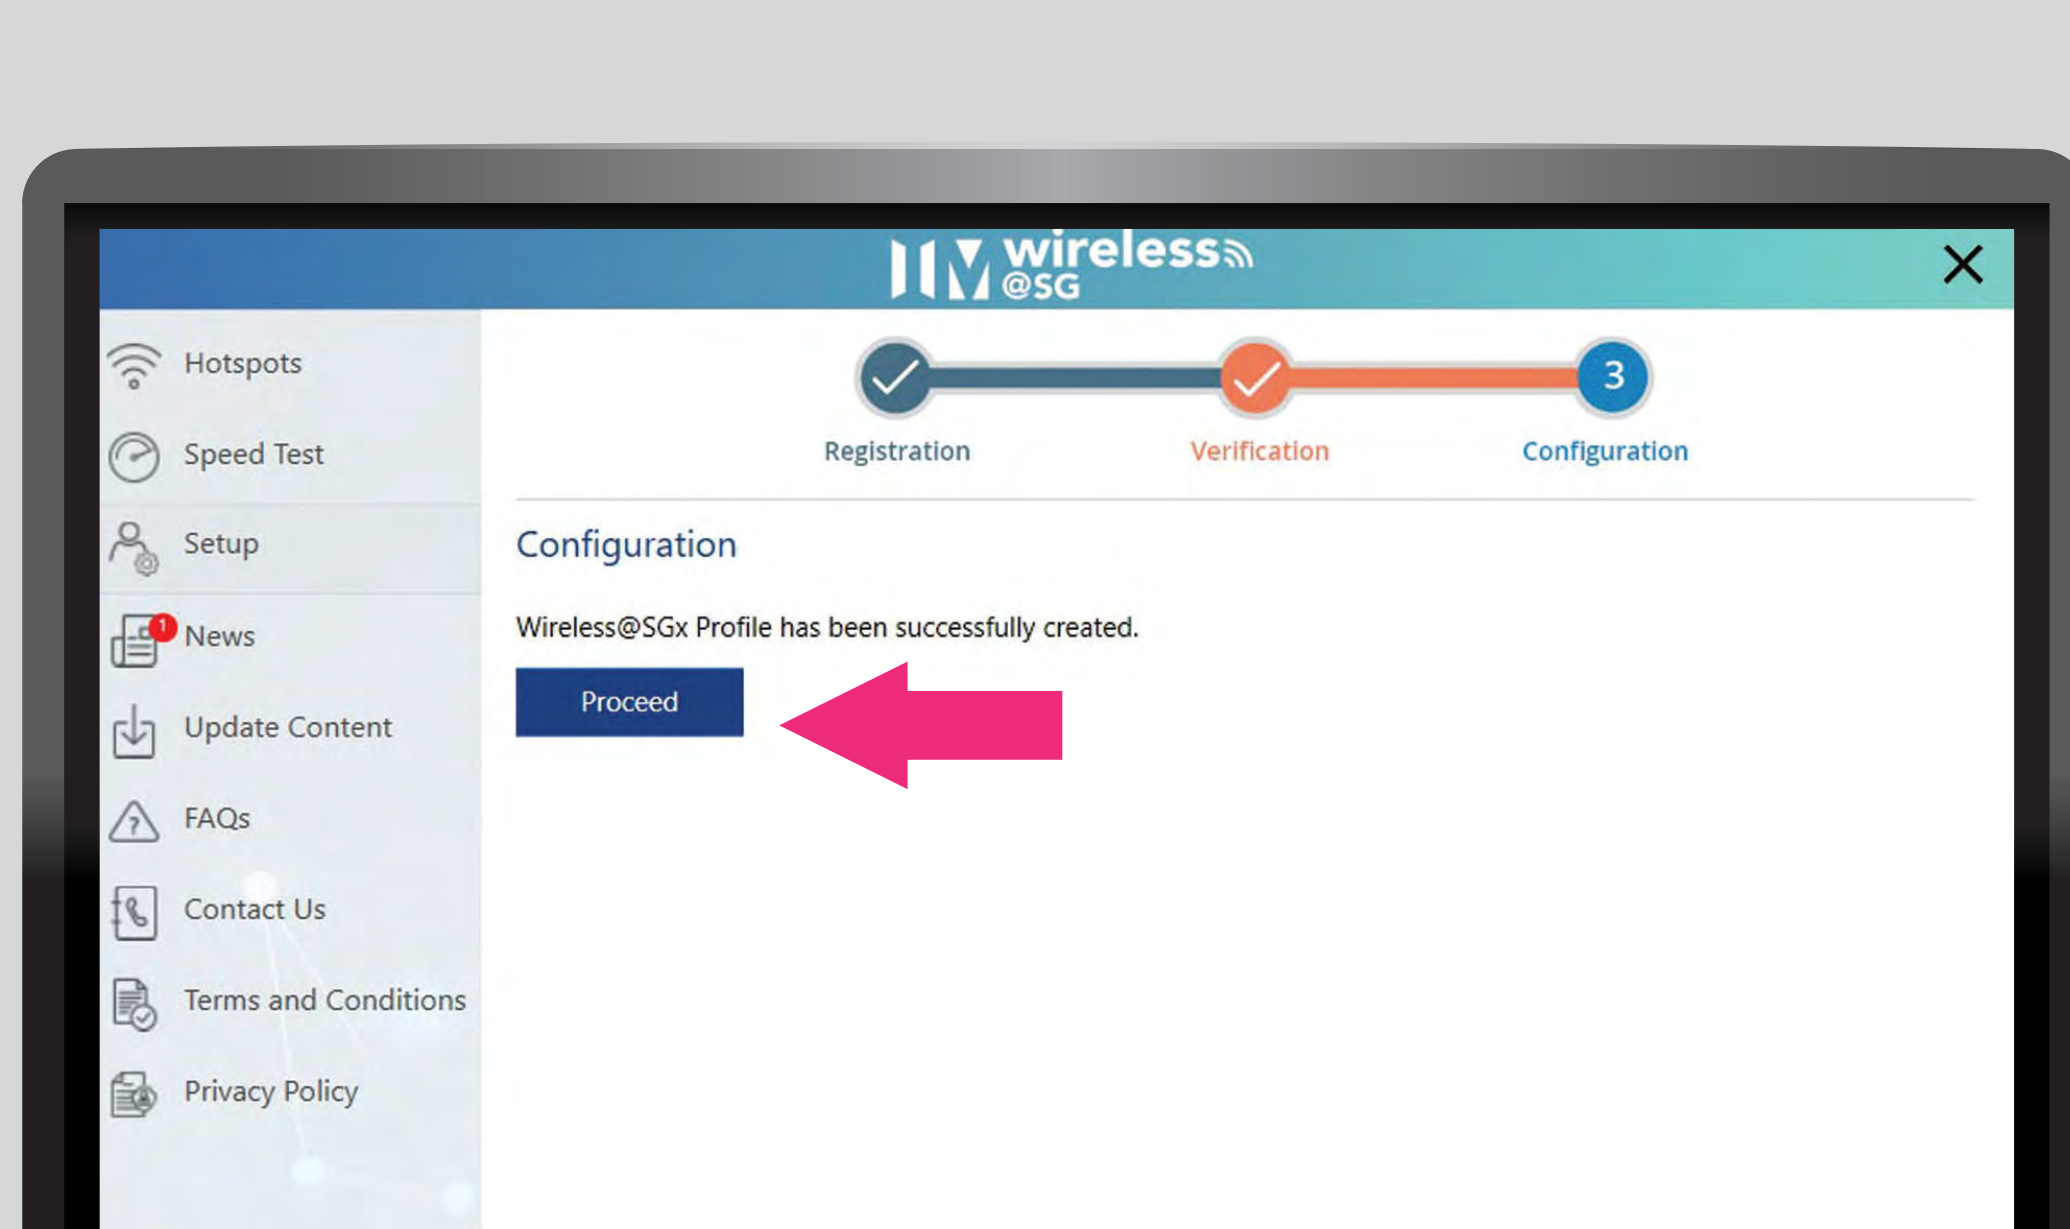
wireless @SG

X

Hotspots

Speed Test

Setup

1 News

Update Content

FAQs

Contact Us

Terms and Conditions

Privacy Policy

3

Registration

Verification

Configuration

Configuration

Wireless@SGx Profile has been successfully created.

Proceed